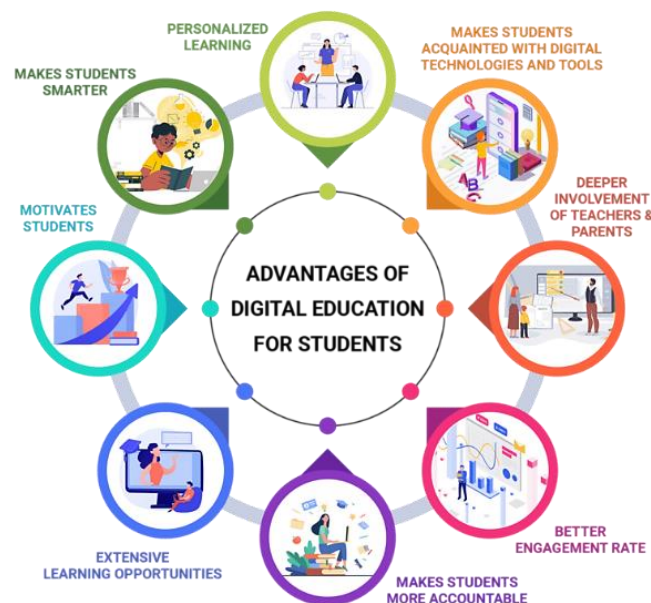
ADVANTAGES OF DIGITAL EDUCATION FOR STUDENTS

PERSONALIZED LEARNING

MAKES STUDENTS ACQUAINTED WITH DIGITAL TECHNOLOGIES AND TOOLS

DEEPER INVOLVEMENT OF TEACHERS & PARENTS

BETTER ENGAGEMENT RATE

MAKES STUDENTS MORE ACCOUNTABLE

EXTENSIVE LEARNING OPPORTUNITIES

MOTIVATES STUDENTS

MAKES STUDENTS SMARTER